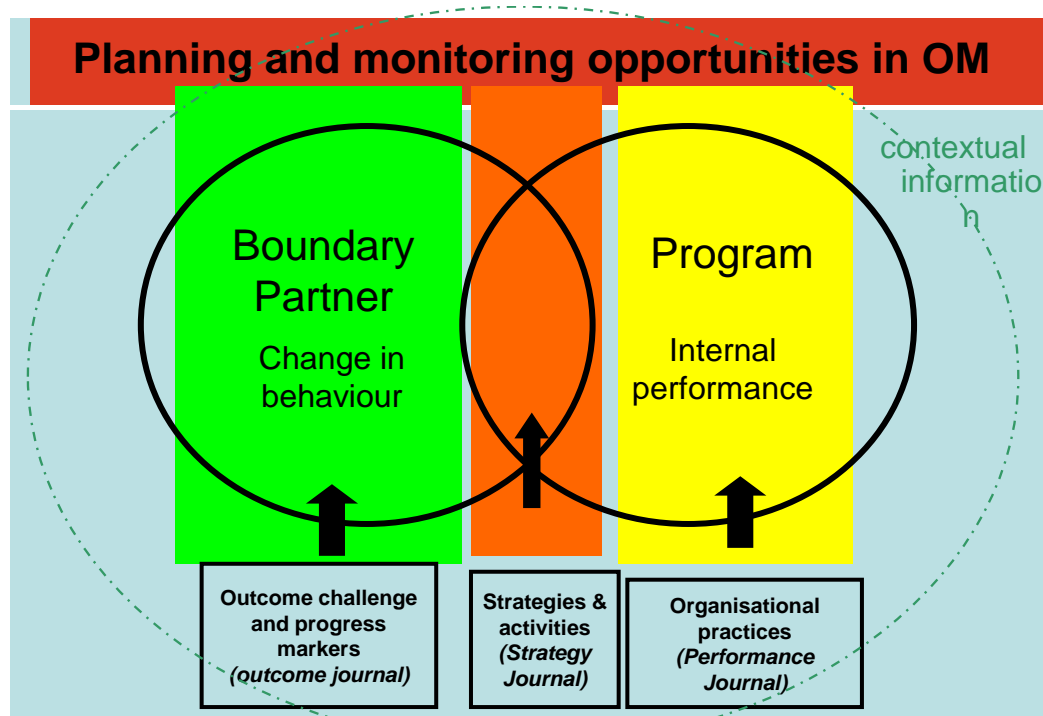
Planning and monitoring opportunities in OM

contextual informatio n

Boundary Partner

Change in behaviour

Program

Internal performance

Outcome challenge and progress markers *(outcome journal)*

Strategies & activities *(Strategy Journal)*

Organisational practices *(Performance Journal)*